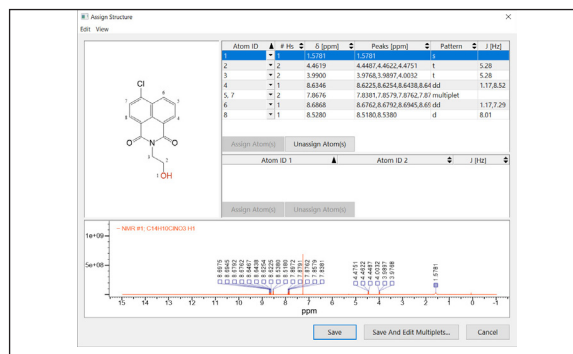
Assign Structure

Edit View

Cl
O N O
OH
1 2 3

| Atom ID | # Hs | δ [ppm] | Peaks [ppm] | Pattern | J [Hz] |
|---|---|---|---|---|---|
| 1 | 1 | 1.5781 | 1.5781 | s | |
| 2 | 2 | 4.4619 | 4.4487,4.4622,4.4751 | t | 5.28 |
| 3 | 2 | 3.9900 | 3.9768,3.9897,4.0032 | t | 5.28 |
| 4 | 1 | 8.6346 | 8.6225,8.6254,8.6438,8.64 | dd | 1.17,8.52 |
| 5, 7 | 2 | 7.7876 | 7.8381,7.8579,7.8762,7.87 | multiplet | |
| 6 | 1 | 8.6868 | 8.6762,8.6792,8.6945,8.69 | dd | 1.17,7.29 |
| 8 | 1 | 8.5280 | 8.5180,8.5380 | d | 8.01 |

Assign Atom(s) Unassign Atom(s)

| Atom ID 1 | Atom ID 2 | J [Hz] |
|---|---|---|

Assign Atom(s) Unassign Atom(s)

— NMR #1; C14H10ClNO3:H1

1e+09
5e+08

8.6976 8.6945 8.6792 8.6762 8.6467 8.6438 8.6254 8.6225 8.5380 8.5180 7.8762 7.8579 7.8381 | 4.4751 4.4622 4.4487 4.0032 3.9897 3.9768 | 1.5781

15 14 13 12 11 10 9 8 7 6 5 4 3 2 1 0 -1
ppm

Save Save And Edit Multiplets... Cancel